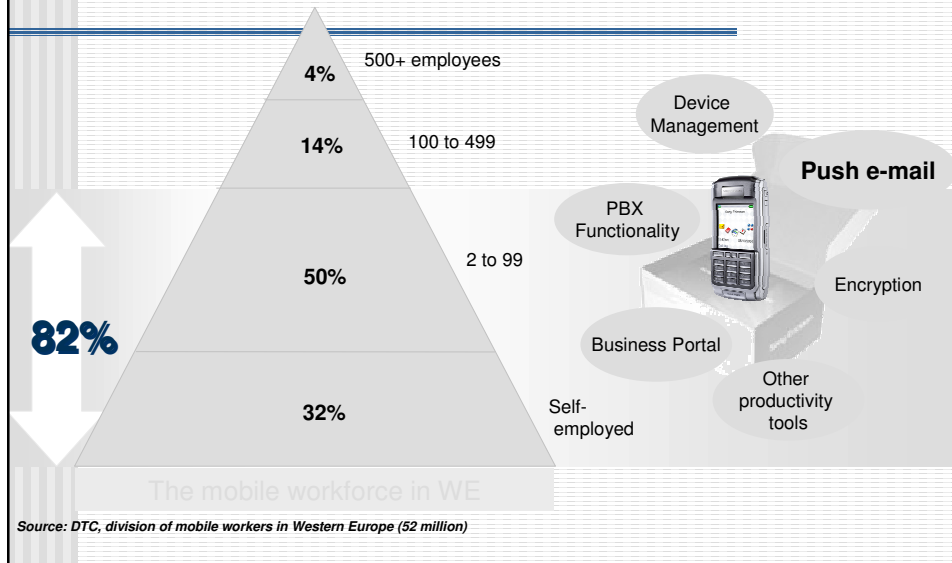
4%
500+ employees

14%
100 to 499

50%
2 to 99

32%
Self-employed

82%

The mobile workforce in WE

Device Management

Push e-mail

PBX Functionality

Encryption

Business Portal

Other productivity tools

Source: DTC, division of mobile workers in Western Europe (52 million)